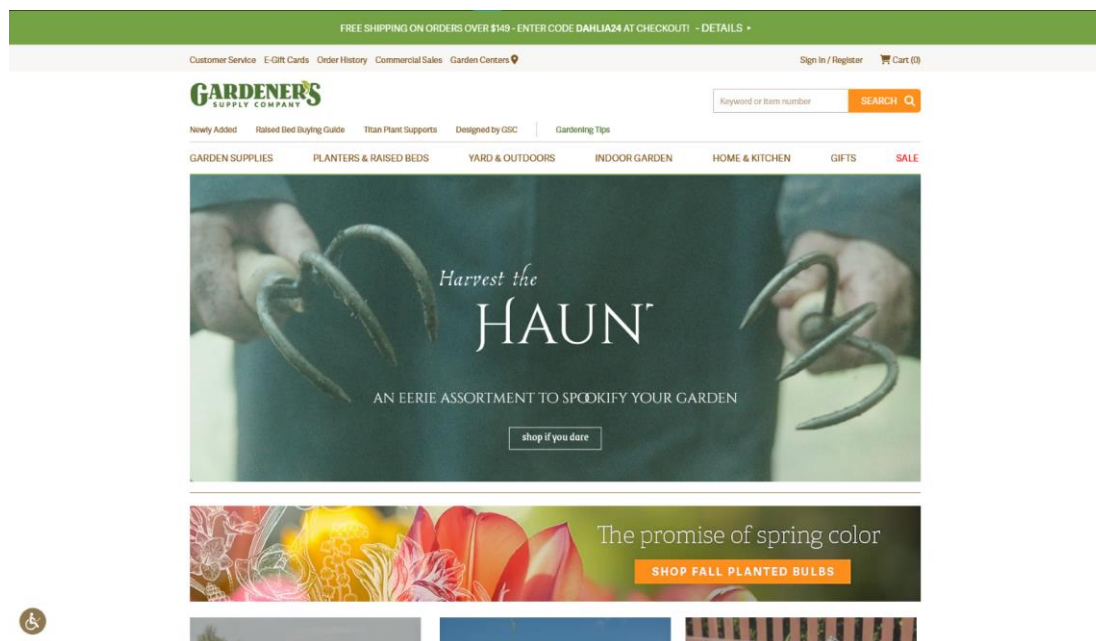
FREE SHIPPING ON ORDERS OVER $149 - ENTER CODE DAHLIA24 AT CHECKOUT! - DETAILS ▸

Customer Service E-Gift Cards Order History Commercial Sales Garden Centers

Sign In / Register Cart (0)

GARDENER'S SUPPLY COMPANY

Keyword or item number SEARCH

Newly Added Raised Bed Buying Guide Titan Plant Supports Designed by GSC Gardening Tips

GARDEN SUPPLIES PLANTERS & RAISED BEDS YARD & OUTDOORS INDOOR GARDEN HOME & KITCHEN GIFTS SALE

Harvest the HAUNT

AN EERIE ASSORTMENT TO SPOOKIFY YOUR GARDEN

shop if you dare

The promise of spring color

SHOP FALL PLANTED BULBS